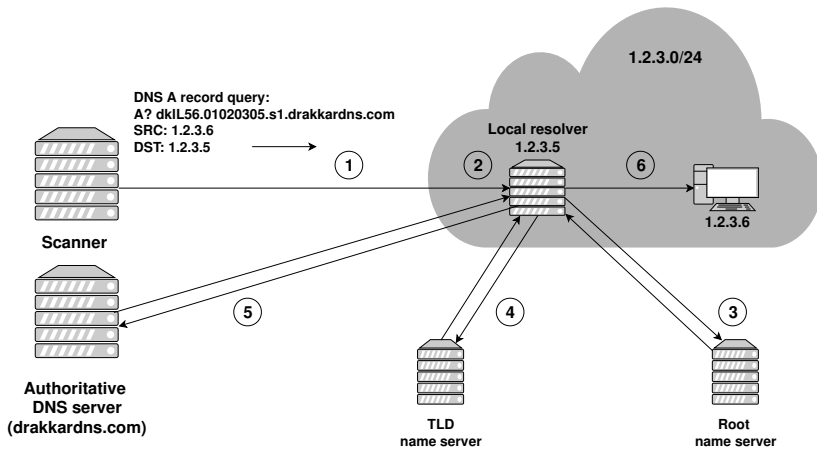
1.2.3.0/24

DNS A record query:
A? dkIL56.01020305.s1.drakkardns.com
SRC: 1.2.3.6
DST: 1.2.3.5

Local resolver
1.2.3.5

1

2

6

1.2.3.6

Scanner

5

4

3

Authoritative
DNS server
(drakkardns.com)

TLD
name server

Root
name server